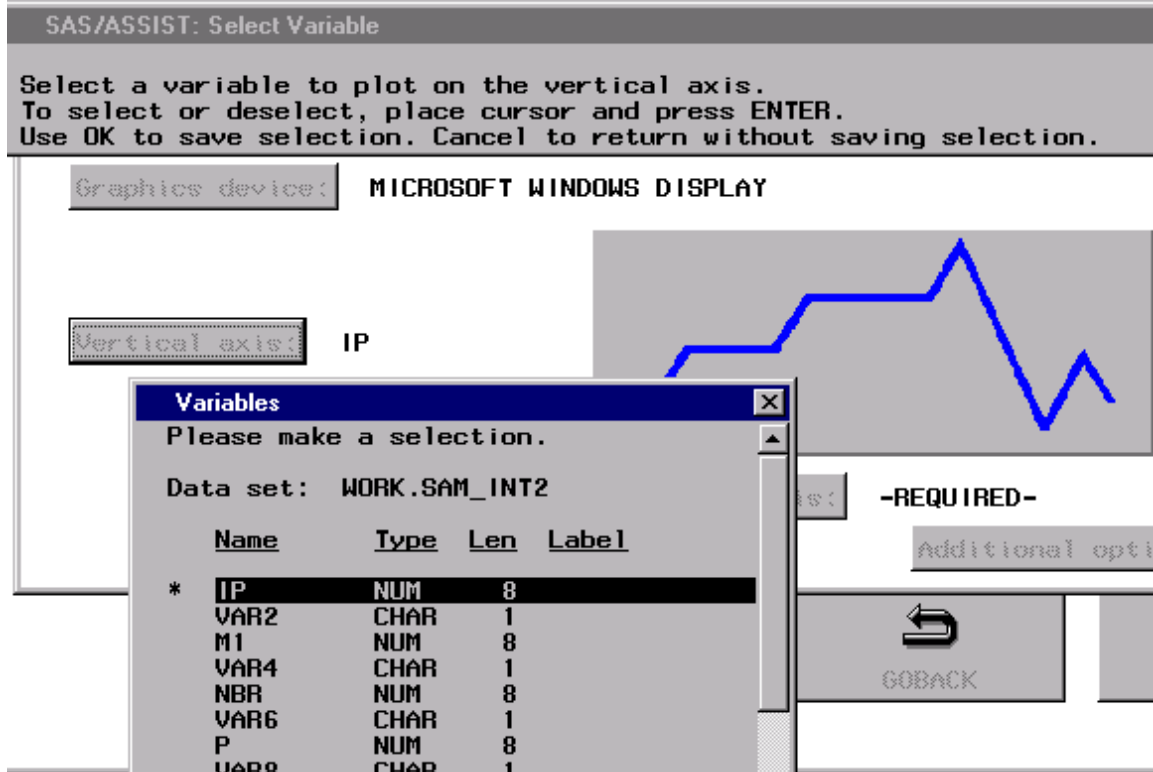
SAS/ASSIST: Select Variable

Select a variable to plot on the vertical axis.
To select or deselect, place cursor and press ENTER.
Use OK to save selection. Cancel to return without saving selection.

Graphics device: MICROSOFT WINDOWS DISPLAY

Vertical axis: IP

Variables

Please make a selection.

Data set: WORK.SAM_INT2

| | Name | Type | Len | Label |
|---|---|---|---|---|
| * | IP | NUM | 8 | |
| | VAR2 | CHAR | 1 | |
| | M1 | NUM | 8 | |
| | VAR4 | CHAR | 1 | |
| | NBR | NUM | 8 | |
| | VAR6 | CHAR | 1 | |
| | P | NUM | 8 | |
| | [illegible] | CHAR | 1 | |

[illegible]s: -REQUIRED-

Additional opti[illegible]

GOBACK